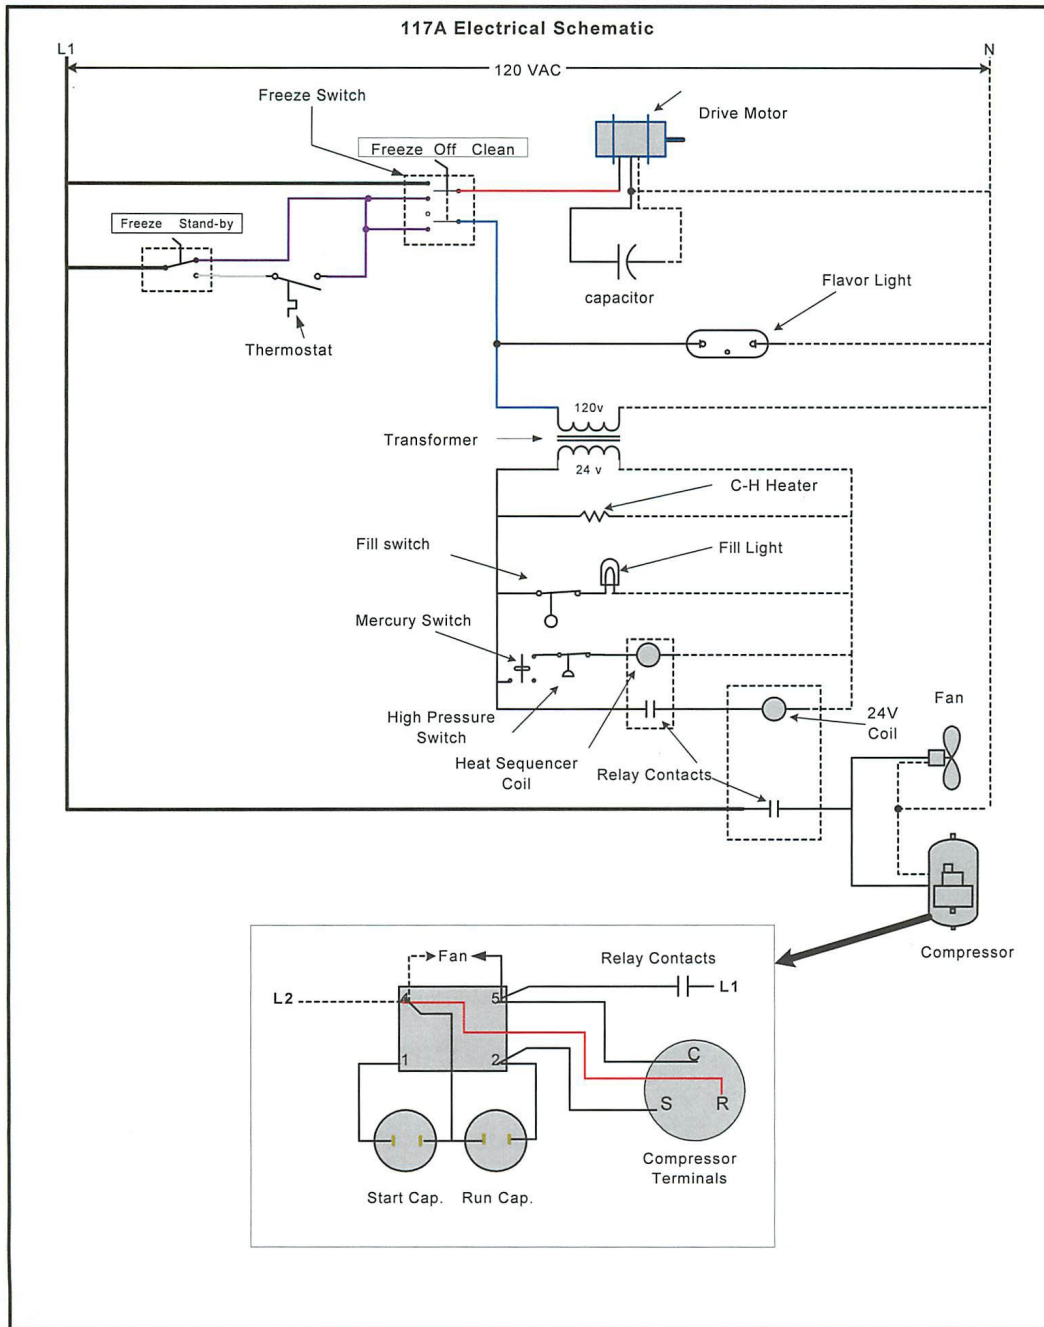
117A Electrical Schematic

L1

N

120 VAC

Freeze Switch

Drive Motor

Freeze Off Clean

Freeze Stand-by

capacitor

Flavor Light

Thermostat

120v

Transformer

24 v

C-H Heater

Fill switch

Fill Light

Mercury Switch

Fan

24V
Coil

High Pressure
Switch

Heat Sequencer
Coil

Relay Contacts

Compressor

Fan

Relay Contacts

L2

5

L1

4

1

2

C

S

R

Compressor
Terminals

Start Cap.

Run Cap.